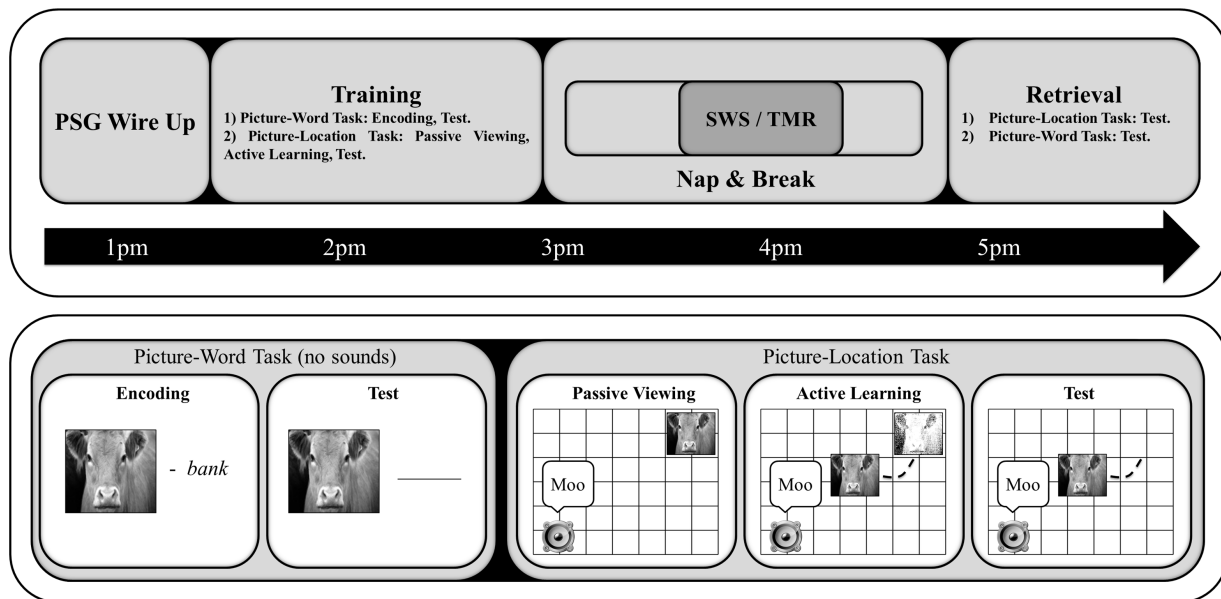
PSG Wire Up

Training
1) Picture-Word Task: Encoding, Test.
2) Picture-Location Task: Passive Viewing, Active Learning, Test.

SWS / TMR

Nap & Break

Retrieval
1) Picture-Location Task: Test.
2) Picture-Word Task: Test.

1pm 2pm 3pm 4pm 5pm

Picture-Word Task (no sounds)

Encoding

- *bank*

Test

Picture-Location Task

Passive Viewing

Moo

Active Learning

Moo

Test

Moo